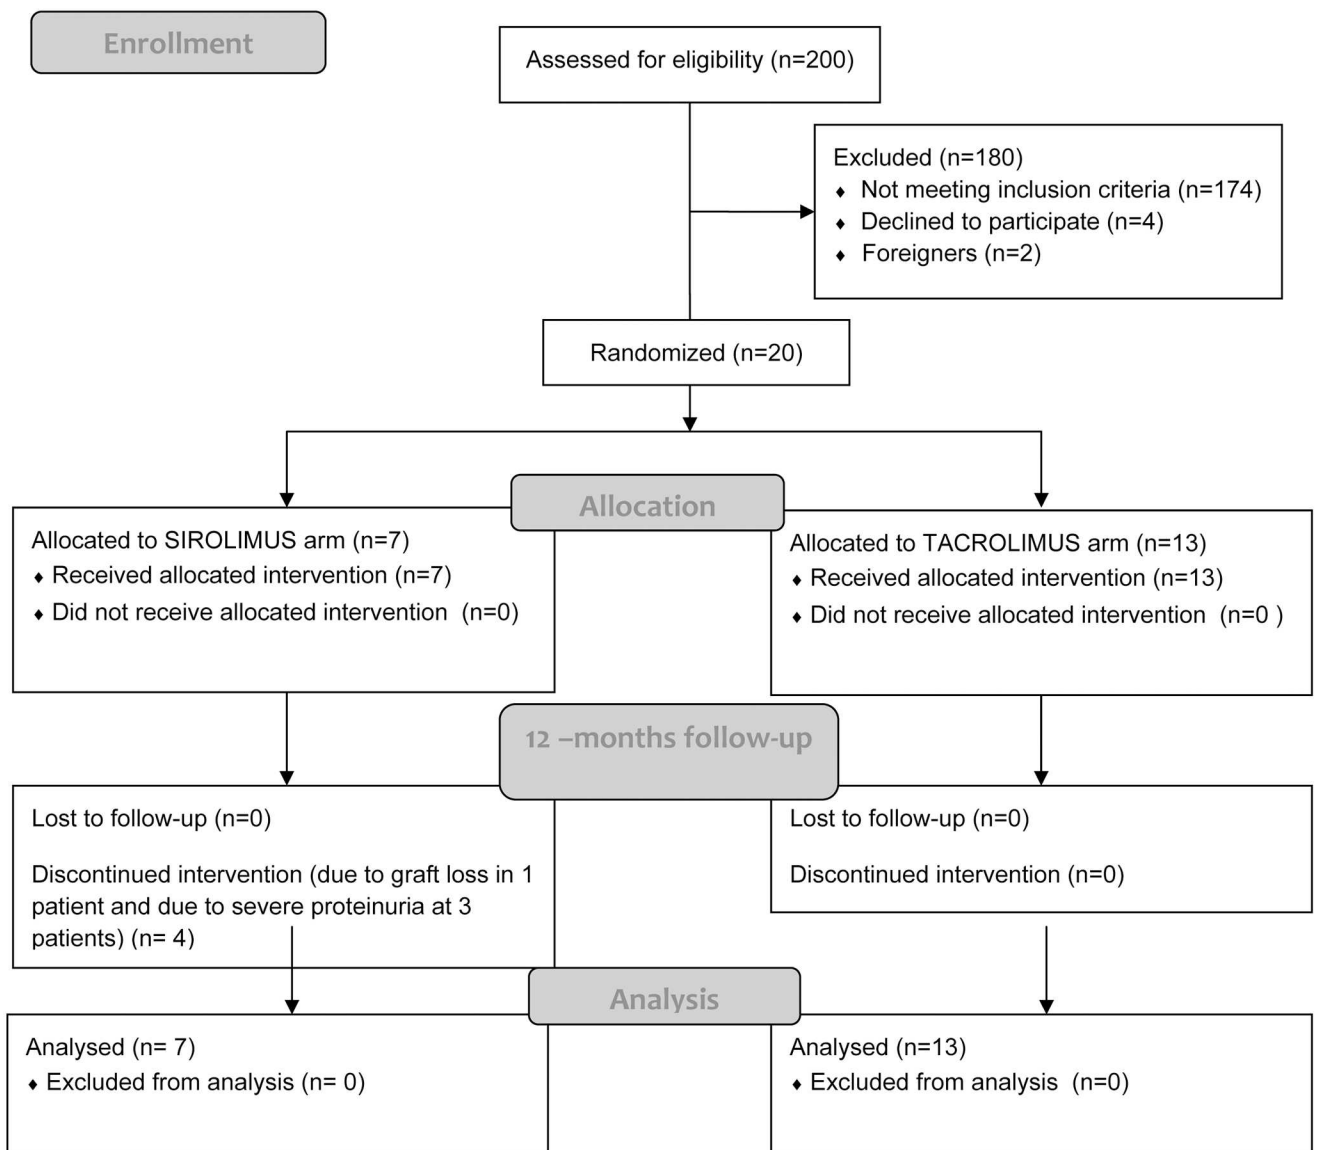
Enrollment

Assessed for eligibility (n=200)

Excluded (n=180)
♦ Not meeting inclusion criteria (n=174)
♦ Declined to participate (n=4)
♦ Foreigners (n=2)

Randomized (n=20)

Allocation

Allocated to SIROLIMUS arm (n=7)
♦ Received allocated intervention (n=7)
♦ Did not receive allocated intervention (n=0)

Allocated to TACROLIMUS arm (n=13)
♦ Received allocated intervention (n=13)
♦ Did not receive allocated intervention (n=0 )

12 –months follow-up

Lost to follow-up (n=0)

Discontinued intervention (due to graft loss in 1 patient and due to severe proteinuria at 3 patients) (n= 4)

Lost to follow-up (n=0)

Discontinued intervention (n=0)

Analysis

Analysed (n= 7)
♦ Excluded from analysis (n= 0)

Analysed (n=13)
♦ Excluded from analysis (n=0)